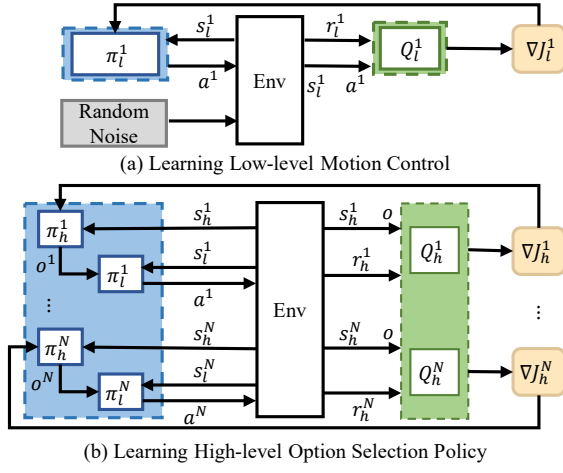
$\pi_l^1$

$s_l^1$

$a^1$

Env

$r_l^1$

$s_l^1$

$a^1$

$Q_l^1$

$\nabla J_l^1$

Random Noise

(a) Learning Low-level Motion Control

$\pi_h^1$

$o^1$

$\pi_l^1$

⋮

$\pi_h^N$

$o^N$

$\pi_l^N$

$s_h^1$

$s_l^1$

$a^1$

$s_h^N$

$s_l^N$

$a^N$

Env

$s_h^1$

$o$

$r_h^1$

$s_h^N$

$o$

$r_h^N$

$Q_h^1$

$Q_h^N$

$\nabla J_h^1$

⋮

$\nabla J_h^N$

(b) Learning High-level Option Selection Policy